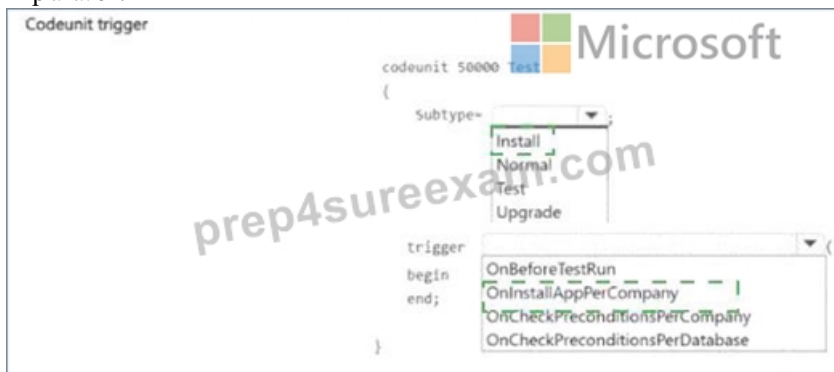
Codeunit trigger

Microsoft

codeunit 50000 Test
{
Subtype=
Install
Normal
Test
Upgrade

prep4sureexam.com

trigger
begin
end;
OnBeforeTestRun
OnInstallAppPerCompany
OnCheckPreconditionsPerCompany
OnCheckPreconditionsPerDatabase
}